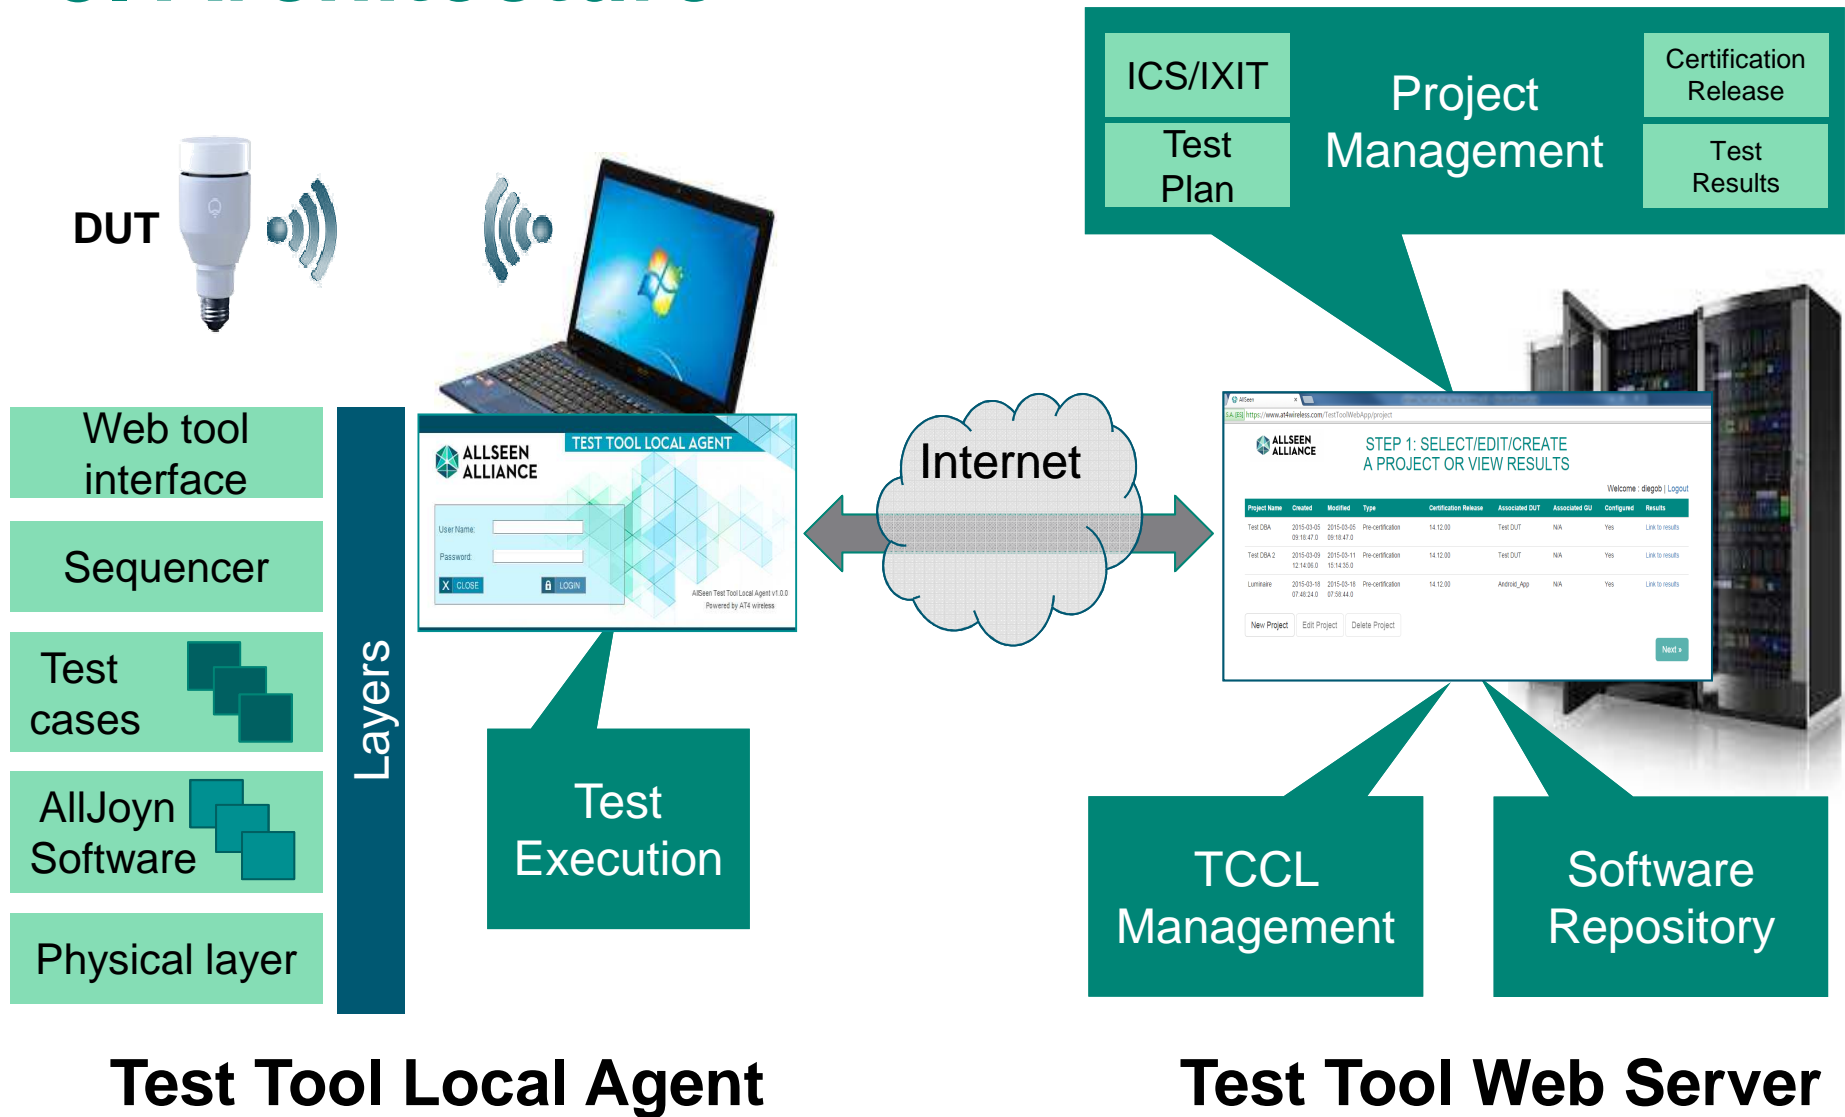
ICS/IXIT

Test Plan

Project Management

Certification Release

Test Results

DUT

Web tool interface

Sequencer

Test cases

AllJoyn Software

Physical layer

Layers

ALLSEEN ALLIANCE

TEST TOOL LOCAL AGENT

User Name:

Password:

X CLOSE

LOGIN

AllSeen Test Tool Local Agent v1.0.0
Powered by AT4 wireless

Internet

ALLSEEN ALLIANCE

STEP 1: SELECT/EDIT/CREATE A PROJECT OR VIEW RESULTS

Welcome : diegob | Logout

| Project Name | Created | Modified | Type | Certification Release | Associated DUT | Associated GU | Configured | Results |
|---|---|---|---|---|---|---|---|---|
| Test DBA | 2015-03-05 09:18:47.0 | 2015-03-05 09:18:47.0 | Pre-certification | 14.12.00 | Test DUT | N/A | Yes | Link to results |
| Test DBA 2 | 2015-03-09 12:14:06.0 | 2015-03-11 15:14:35.0 | Pre-certification | 14.12.00 | Test DUT | N/A | Yes | Link to results |
| Luminaire | 2015-03-18 07:48:24.0 | 2015-03-18 07:58:44.0 | Pre-certification | 14.12.00 | Android_App | N/A | Yes | Link to results |

New Project   Edit Project   Delete Project

Next »

Test Execution

TCCL Management

Software Repository

Test Tool Local Agent

Test Tool Web Server